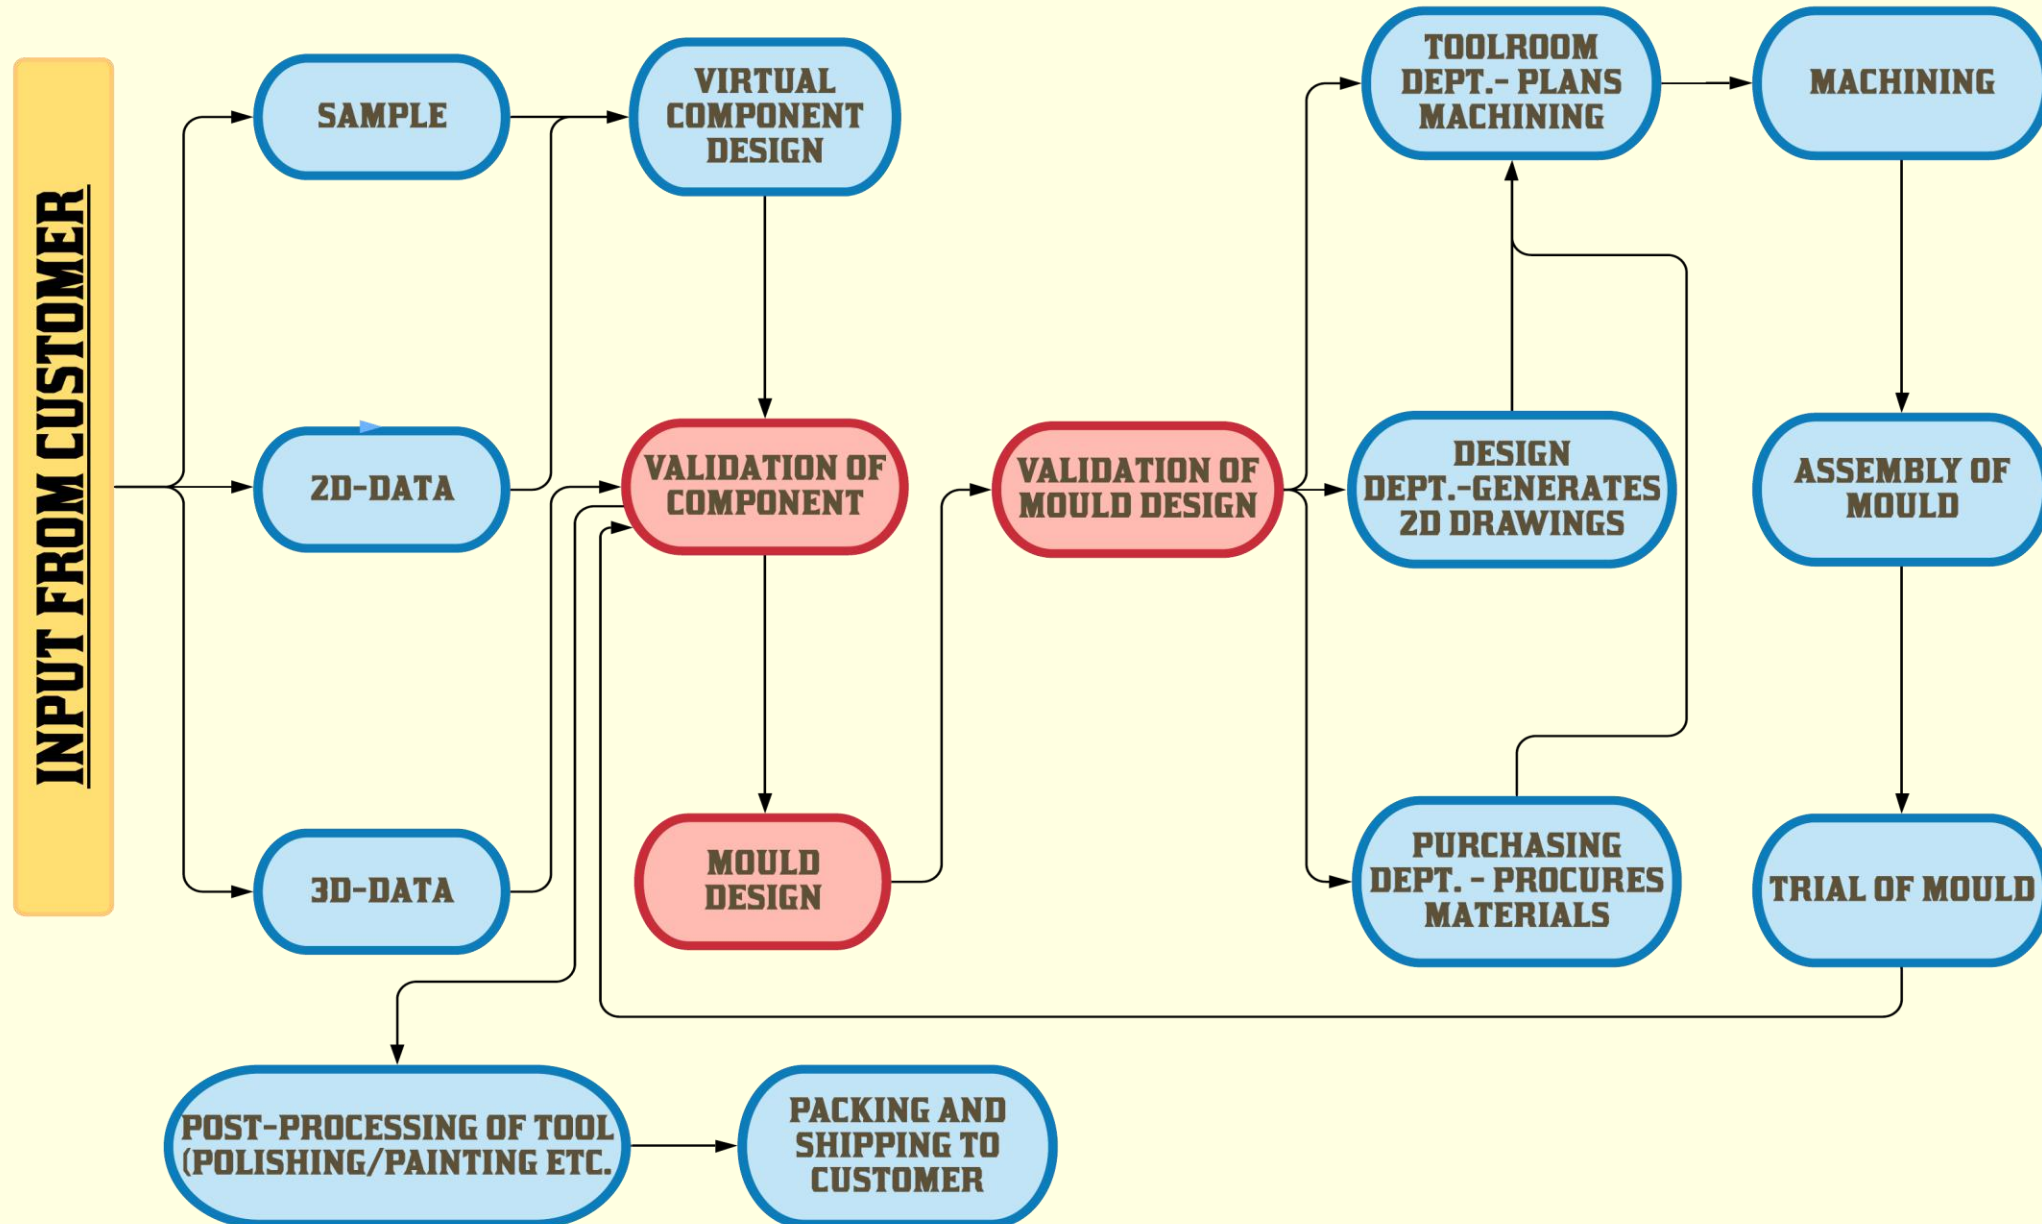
INPUT FROM CUSTOMER

SAMPLE

2D-DATA

3D-DATA

VIRTUAL COMPONENT DESIGN

VALIDATION OF COMPONENT

MOULD DESIGN

VALIDATION OF MOULD DESIGN

TOOLROOM DEPT.- PLANS MACHINING

DESIGN DEPT.-GENERATES 2D DRAWINGS

PURCHASING DEPT. - PROCURES MATERIALS

MACHINING

ASSEMBLY OF MOULD

TRIAL OF MOULD

POST-PROCESSING OF TOOL (POLISHING/PAINTING ETC.

PACKING AND SHIPPING TO CUSTOMER